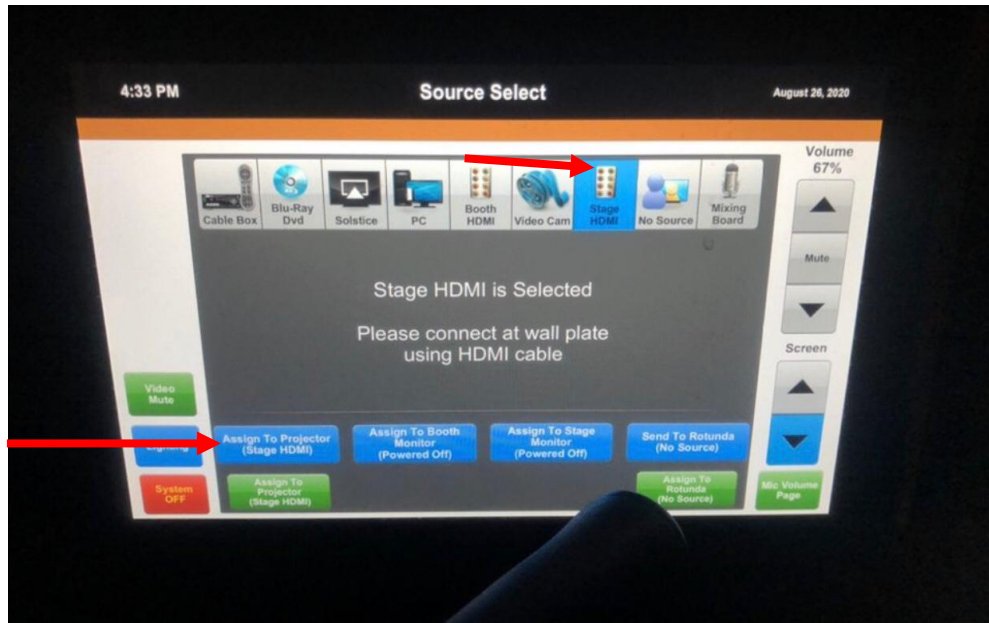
4:33 PM

Source Select

August 26, 2020

Volume
67%

Cable Box

Blu-Ray Dvd

Solstice

PC

Booth HDMI

Video Cam

Stage HDMI

No Source

Mixing Board

Mute

Stage HDMI is Selected

Please connect at wall plate using HDMI cable

Screen

Video Mute

Lighting

System OFF

Assign To Projector (Stage HDMI)

Assign To Booth Monitor (Powered Off)

Assign To Stage Monitor (Powered Off)

Send To Rotunda (No Source)

Assign To Projector (Stage HDMI)

Assign To Rotunda (No Source)

Mic Volume Page